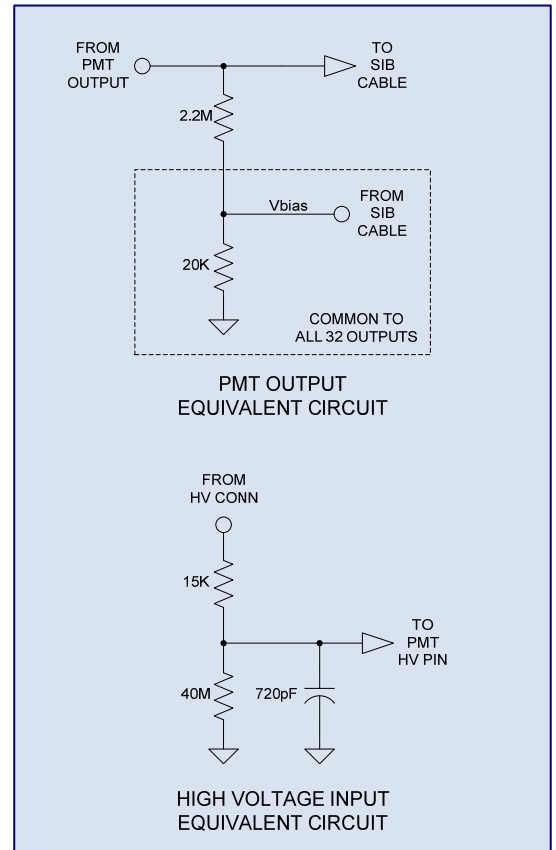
FROM PMT OUTPUT

TO SIB CABLE

2.2M

Vbias

FROM SIB CABLE

20K

COMMON TO ALL 32 OUTPUTS

PMT OUTPUT EQUIVALENT CIRCUIT

FROM HV CONN

15K

TO PMT HV PIN

40M

720pF

HIGH VOLTAGE INPUT EQUIVALENT CIRCUIT